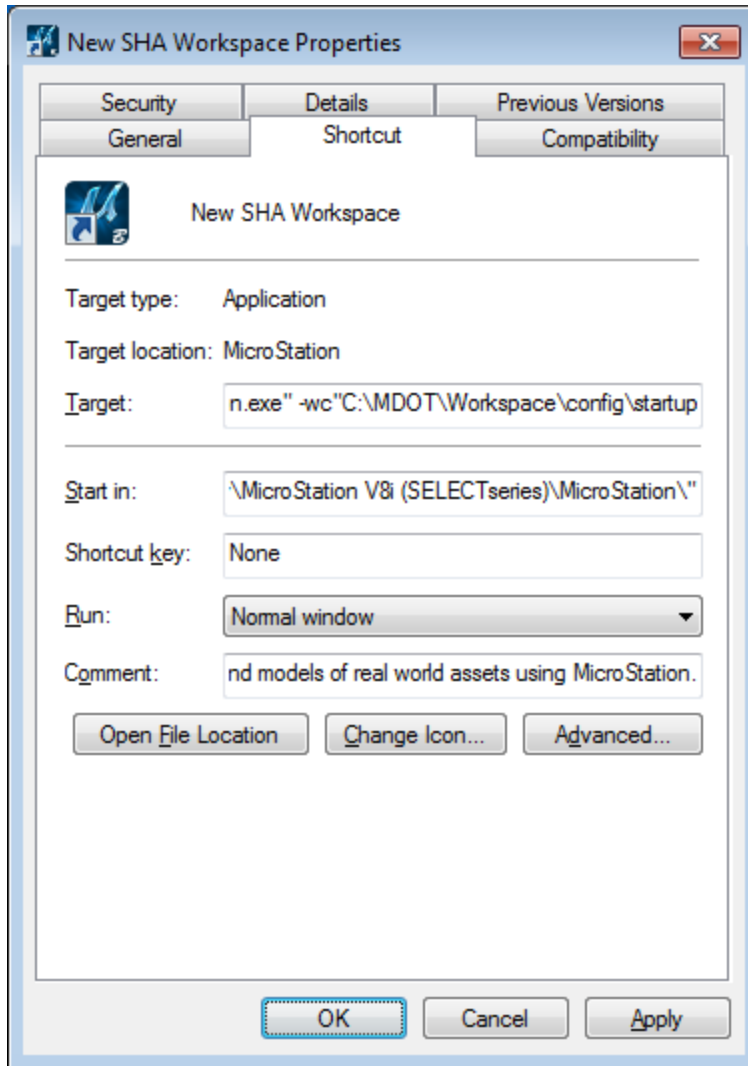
New SHA Workspace Properties

Security | Details | Previous Versions
General | Shortcut | Compatibility

New SHA Workspace

Target type: Application

Target location: MicroStation

Target: n.exe" -wc"C:\MDOT\Workspace\config\startup

Start in: \MicroStation V8i (SELECTseries)\MicroStation\"

Shortcut key: None

Run: Normal window

Comment: nd models of real world assets using MicroStation.

Open File Location | Change Icon... | Advanced...

OK | Cancel | Apply